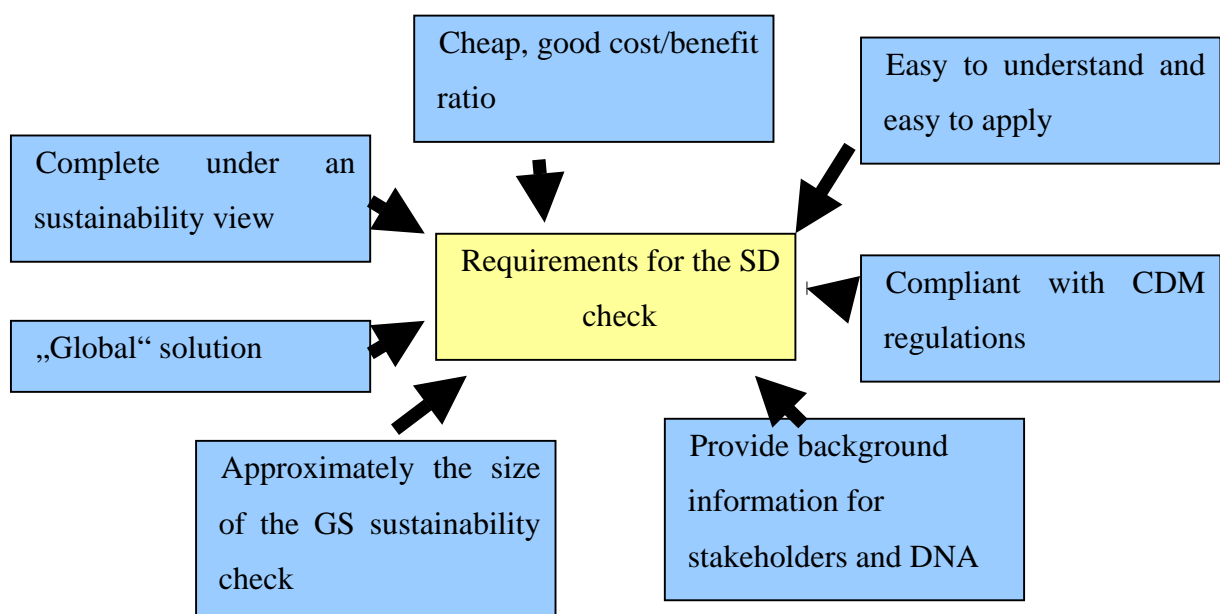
Cheap, good cost/benefit ratio

Easy to understand and easy to apply

Complete under an sustainability view

Requirements for the SD check

Compliant with CDM regulations

„Global“ solution

Approximately the size of the GS sustainability check

Provide background information for stakeholders and DNA